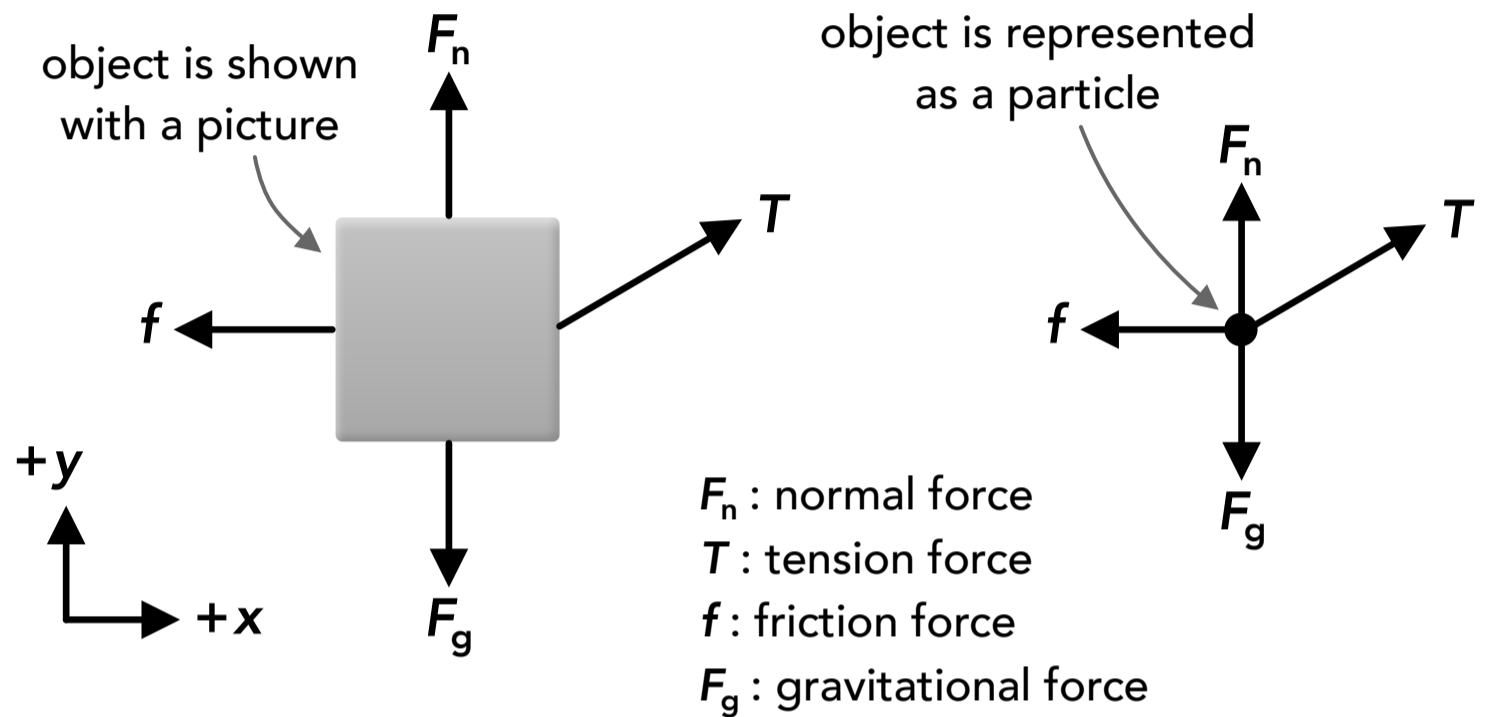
object is shown with a picture

$F_n$

$T$

$f$

$F_g$

$+y$

$+x$

object is represented as a particle

$F_n$

$T$

$f$

$F_g$

$F_n$ : normal force
$T$ : tension force
$f$ : friction force
$F_g$ : gravitational force